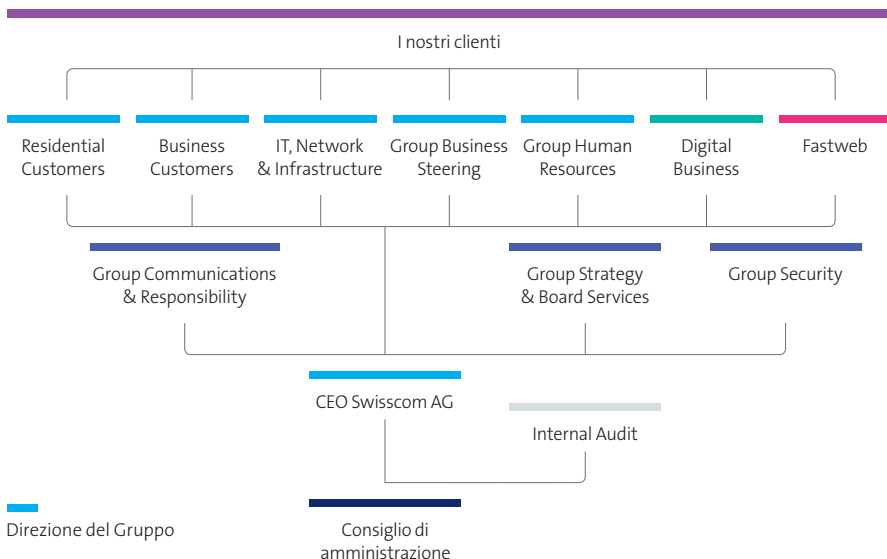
I nostri clienti

Residential Customers

Business Customers

IT, Network & Infrastructure

Group Business Steering

Group Human Resources

Digital Business

Fastweb

Group Communications & Responsibility

Group Strategy & Board Services

Group Security

CEO Swisscom AG

Internal Audit

Direzione del Gruppo

Consiglio di amministrazione